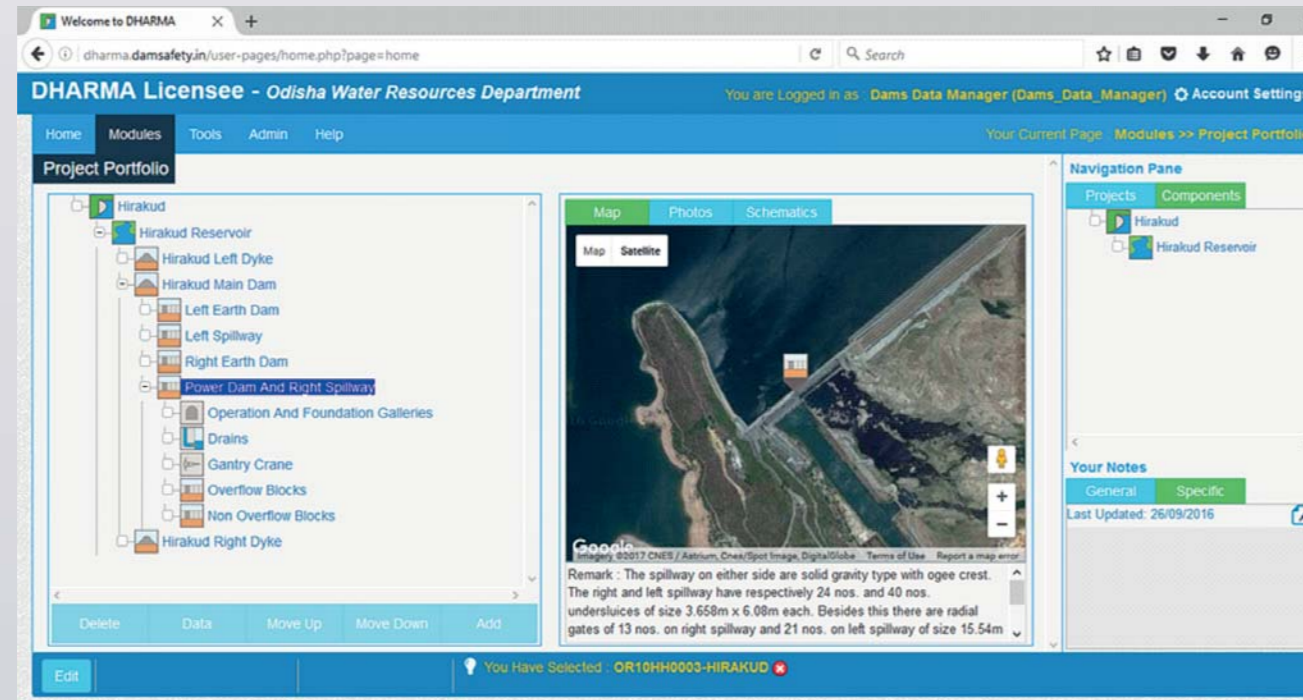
Welcome to DHARMA ✕ +

dharma.damsafety.in/user-pages/home.php?page=home

Search

DHARMA Licensee - Odisha Water Resources Department

You are Logged in as Dams Data Manager (Dams_Data_Manager) Account Setting

Home Modules Tools Admin Help

Your Current Page Modules >> Project Portfolio

Project Portfolio

Hirakud
Hirakud Reservoir
Hirakud Left Dyke
Hirakud Main Dam
Left Earth Dam
Left Spillway
Right Earth Dam
Power Dam And Right Spillway
Operation And Foundation Galleries
Drains
Gantry Crane
Overflow Blocks
Non Overflow Blocks
Hirakud Right Dyke

Delete Data Move Up Move Down Add

Map Photos Schematics

Map Satellite

Google

Imagery ©2017 CNES / Astrium, Cnes/Spot Image, DigitalGlobe Terms of Use Report a map error

Remark : The spillway on either side are solid gravity type with ogee crest. The right and left spillway have respectively 24 nos. and 40 nos. undersluices of size 3.658m x 6.08m each. Besides this there are radial gates of 13 nos. on right spillway and 21 nos. on left spillway of size 15.54m

Navigation Pane

Projects Components

Hirakud
Hirakud Reservoir

Your Notes

General Specific

Last Updated: 26/09/2016

Edit

You Have Selected : OR10HH0003-HIRAKUD